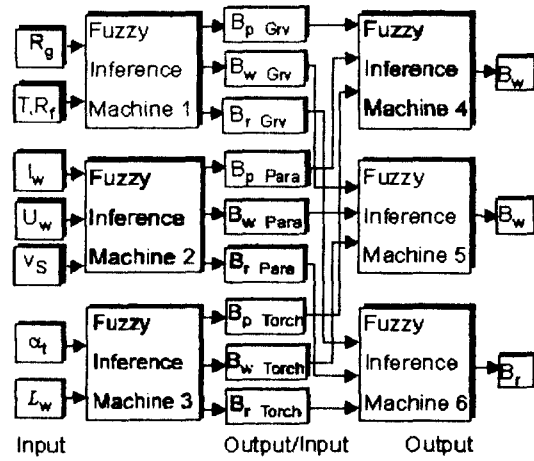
$R_g$

$T, R_f$

Fuzzy Inference Machine 1

$B_{p\ Grv}$

$B_{w\ Grv}$

$B_{r\ Grv}$

Fuzzy Inference Machine 4

$B_w$

$I_w$

$U_w$

$v_S$

Fuzzy Inference Machine 2

$B_{p\ Para}$

$B_{w\ Para}$

$B_{r\ Para}$

Fuzzy Inference Machine 5

$B_w$

$\alpha_t$

$L_w$

Fuzzy Inference Machine 3

$B_{p\ Torch}$

$B_{w\ Torch}$

$B_{r\ Torch}$

Fuzzy Inference Machine 6

$B_r$

Input

Output/Input

Output